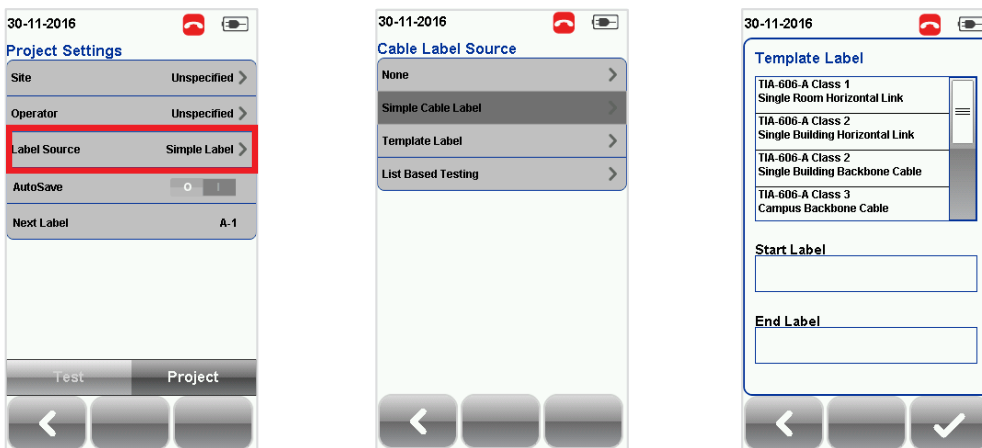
30-11-2016

Project Settings

Site Unspecified

Operator Unspecified

Label Source Simple Label

AutoSave O I

Next Label A-1

Test Project

30-11-2016

Cable Label Source

None

Simple Cable Label

Template Label

List Based Testing

30-11-2016

Template Label

TIA-606-A Class 1
Single Room Horizontal Link

TIA-606-A Class 2
Single Building Horizontal Link

TIA-606-A Class 2
Single Building Backbone Cable

TIA-606-A Class 3
Campus Backbone Cable

Start Label

End Label